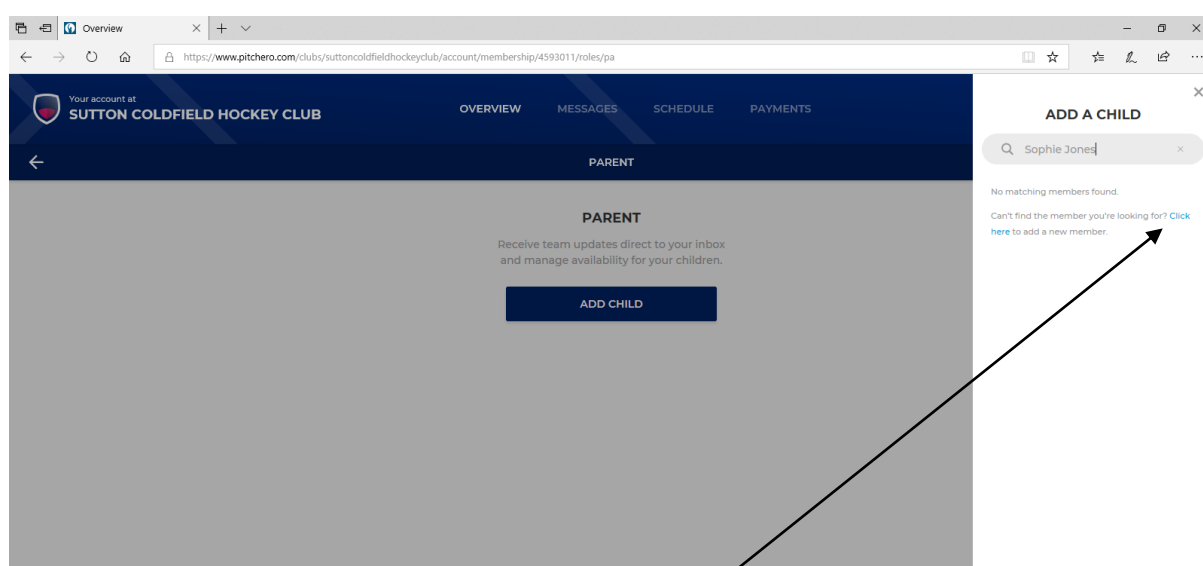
Overview

https://www.pitchero.com/clubs/suttoncoldfieldhockeyclub/account/membership/4593011/roles/pa

Your account at
SUTTON COLDFIELD HOCKEY CLUB

OVERVIEW MESSAGES SCHEDULE PAYMENTS

PARENT

PARENT

Receive team updates direct to your inbox and manage availability for your children.

ADD CHILD

ADD A CHILD

Sophie Jones

No matching members found.

Can't find the member you're looking for? Click here to add a new member.